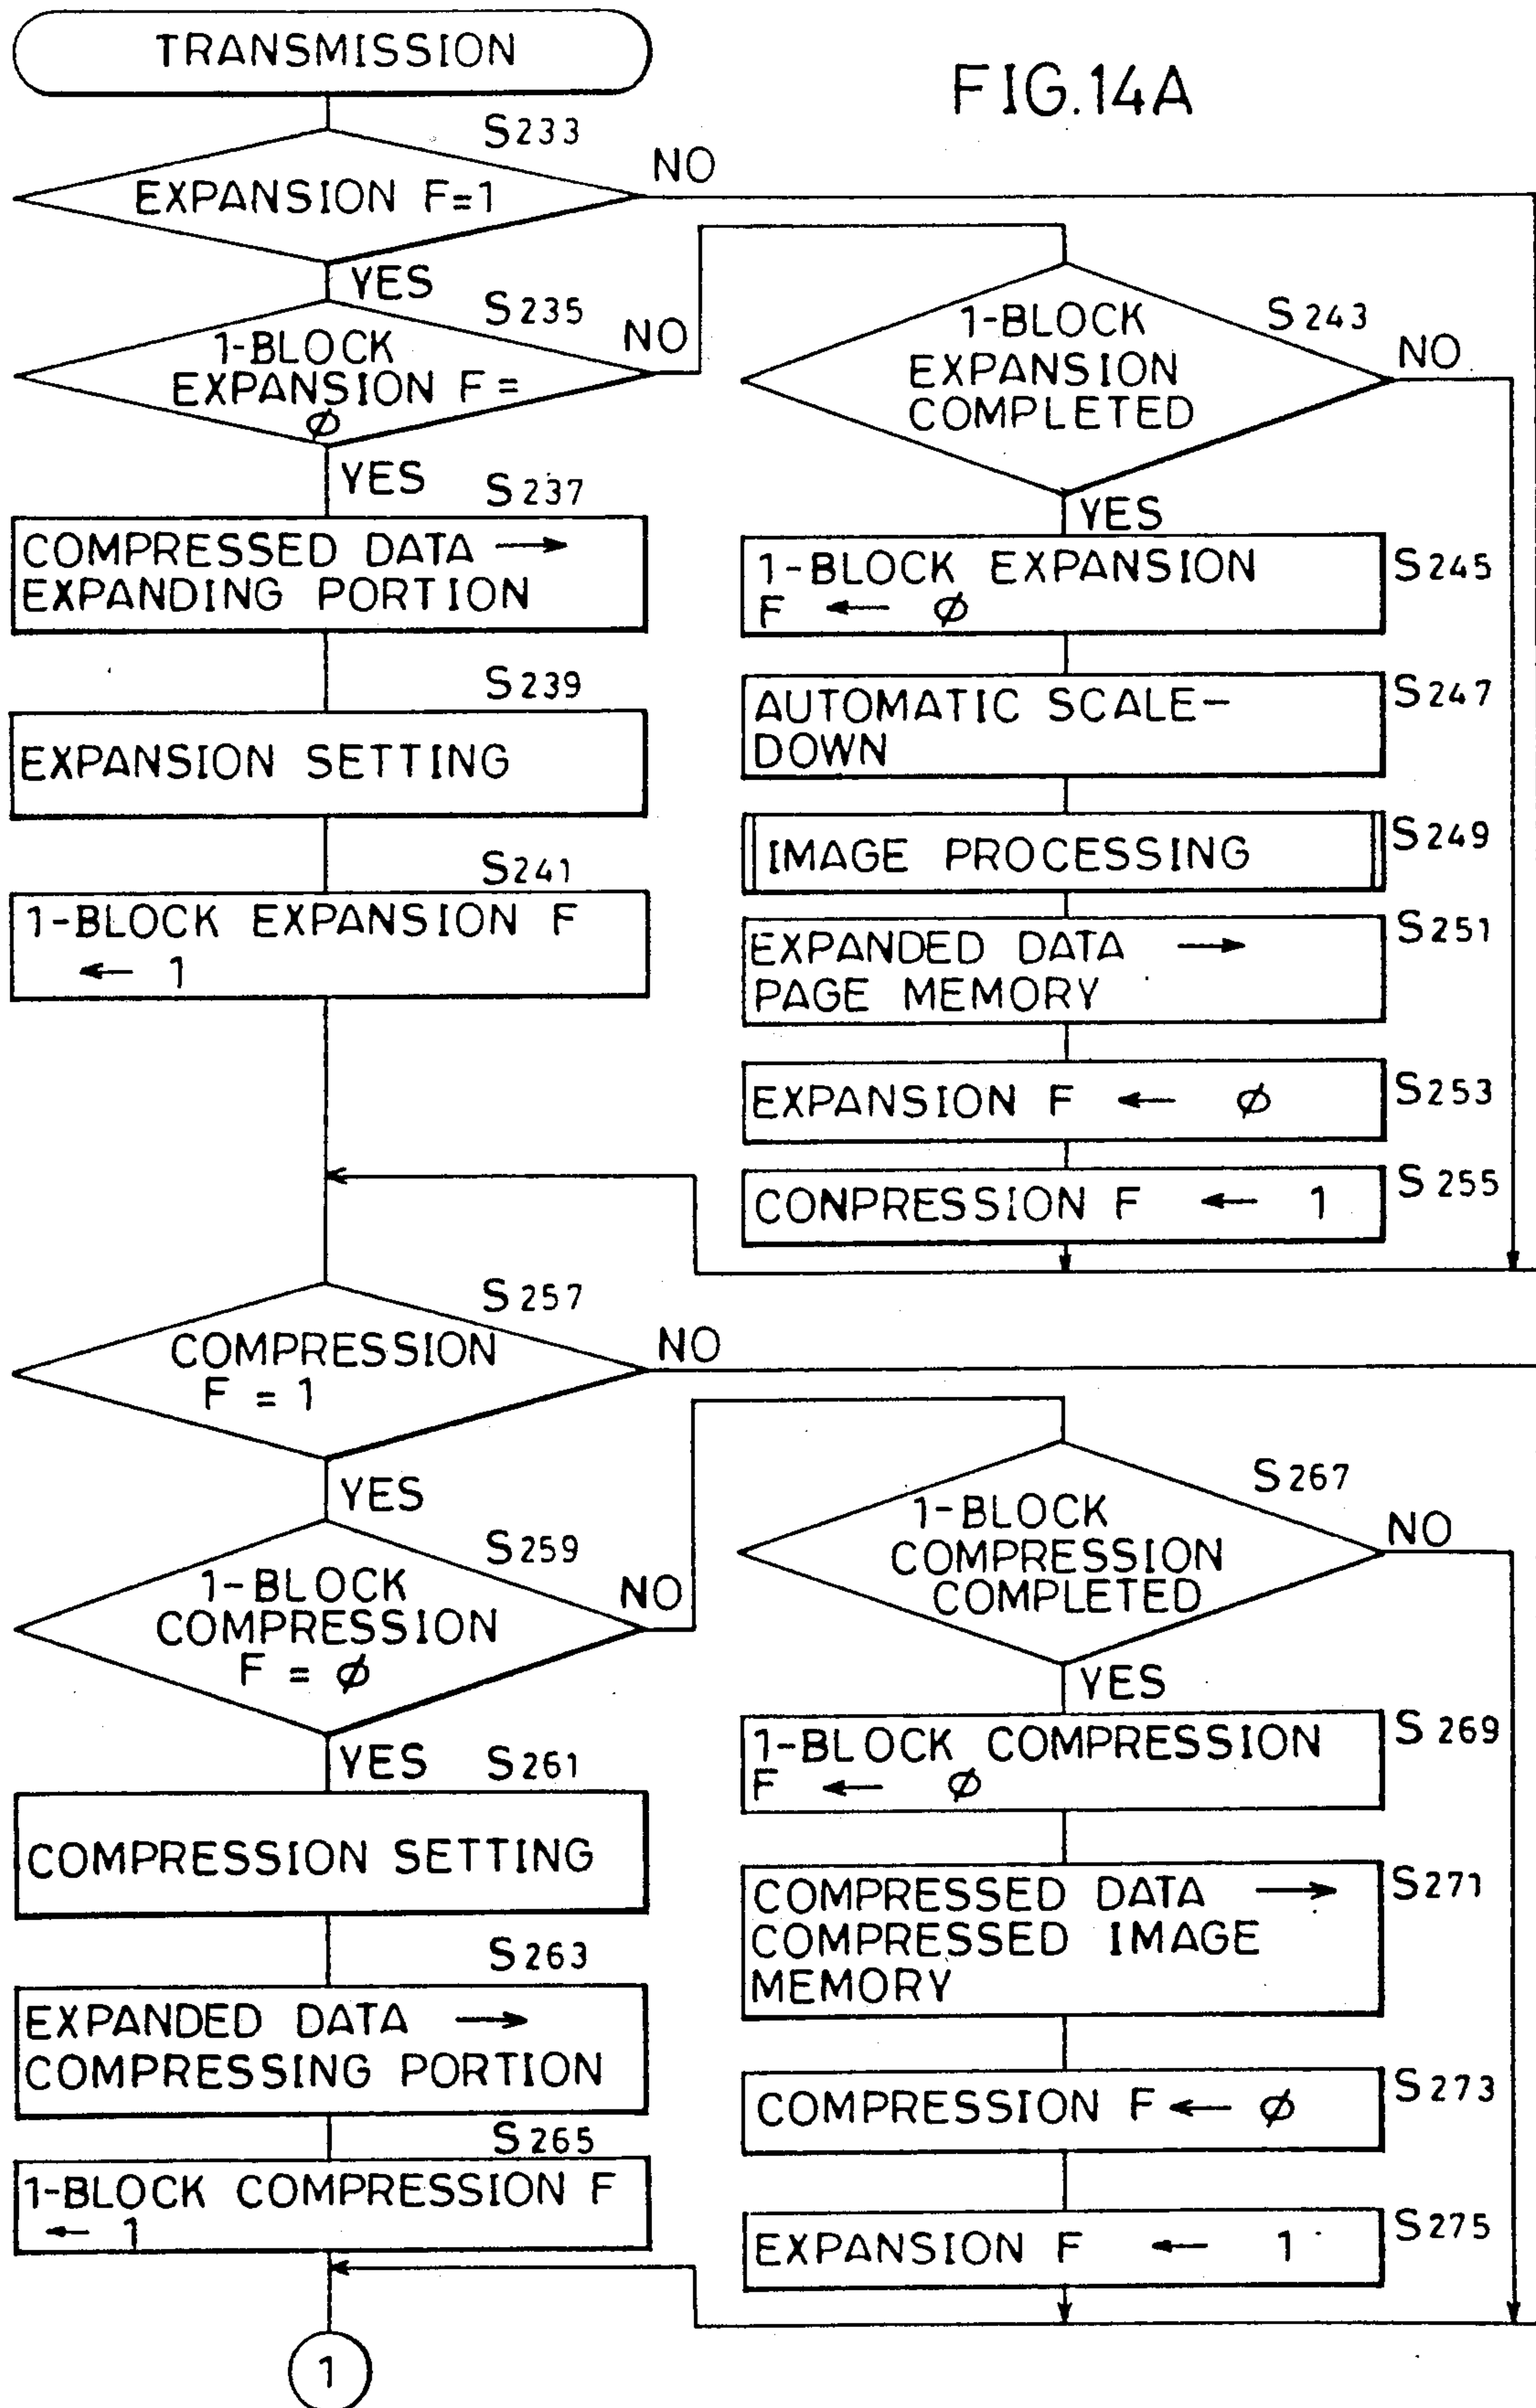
TRANSMISSION

FIG.14A

S233
EXPANSION F=1
NO
YES

S235
1-BLOCK EXPANSION F=$\phi$
NO
YES

S237
COMPRESSED DATA → EXPANDING PORTION

S239
EXPANSION SETTING

S241
1-BLOCK EXPANSION F ← 1

S243
1-BLOCK EXPANSION COMPLETED
NO
YES

1-BLOCK EXPANSION F ← $\phi$
S245

AUTOMATIC SCALE-DOWN
S247

IMAGE PROCESSING
S249

EXPANDED DATA → PAGE MEMORY
S251

EXPANSION F ← $\phi$
S253

CONPRESSION F ← 1
S255

S257
COMPRESSION F = 1
NO
YES

S259
1-BLOCK COMPRESSION F = $\phi$
NO
YES

S261
COMPRESSION SETTING

S263
EXPANDED DATA → COMPRESSING PORTION

S265
1-BLOCK COMPRESSION F ← 1

S267
1-BLOCK COMPRESSION COMPLETED
NO
YES

1-BLOCK COMPRESSION F ← $\phi$
S269

COMPRESSED DATA → COMPRESSED IMAGE MEMORY
S271

COMPRESSION F ← $\phi$
S273

EXPANSION F ← 1
S275

1